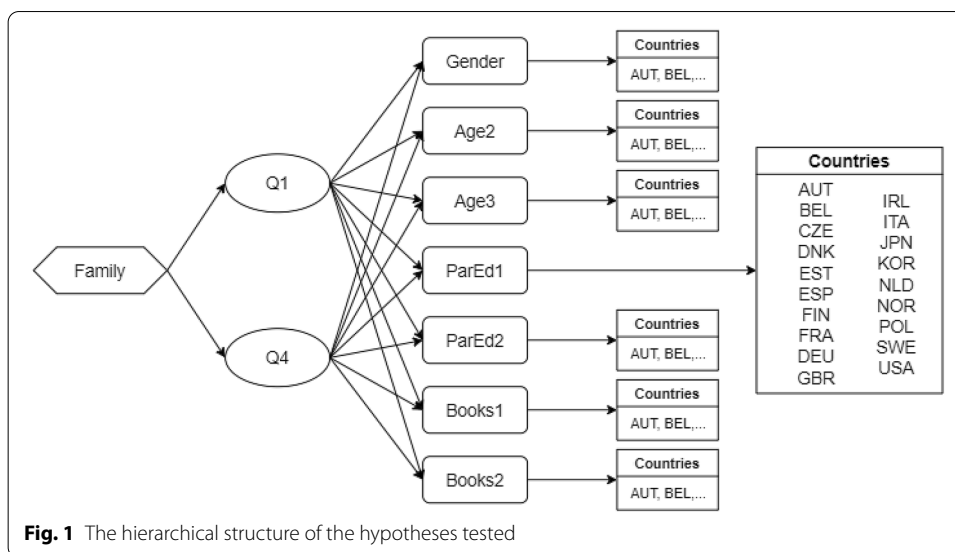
Family

Q1

Q4

Gender

Age2

Age3

ParEd1

ParEd2

Books1

Books2

Countries
AUT, BEL,...

Countries
AUT, BEL,...

Countries
AUT, BEL,...

Countries
AUT
BEL
CZE
DNK
EST
ESP
FIN
FRA
DEU
GBR
IRL
ITA
JPN
KOR
NLD
NOR
POL
SWE
USA

Countries
AUT, BEL,...

Countries
AUT, BEL,...

Countries
AUT, BEL,...

**Fig. 1** The hierarchical structure of the hypotheses tested